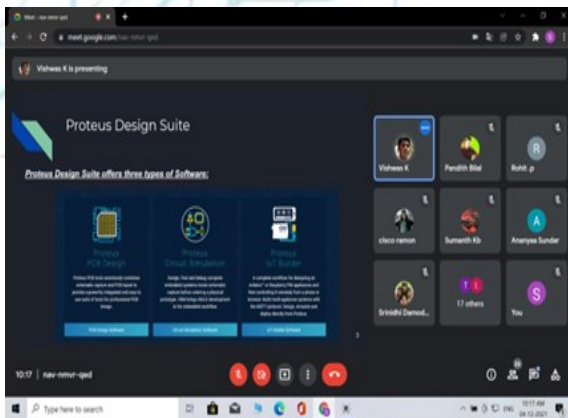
Meet - nav-nmvr-qed
meet.google.com/nav-nmvr-qed

Vishwas K is presenting

Proteus Design Suite

Proteus Design Suite offers three types of Software:

Proteus PCB Design

Proteus Circuit Simulation

Proteus IoT Builder

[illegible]

Vishwas K
Pandith Bilal
R
Rohit .p
cisco ramon
Sumanth Kb
A
Ananyaa Sundar
Srinidhi Damod...
17 others
S
You

10:17 | nav-nmvr-qed

Type here to search

ENG 10:17 AM 04-12-2021